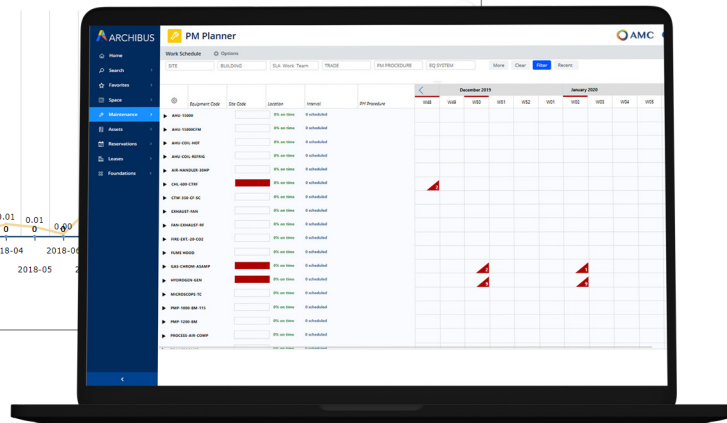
ARCHIBUS

Home
Search
Favorites
Space
Maintenance
Assets
Reservations
Leases
Foundations

PM Planner

AMC

Work Schedule    Options

SITE    BUILDING    SLA Work Team    TRADE    PM PROCEDURE    EQ SYSTEM    More    Clear    Filter    Recent

| Equipment Code | Site Date | Location | Interval | PM Procedure |
|---|---|---|---|---|
| AHU-10000 | | 0% on time | 0 scheduled | |
| AHU-10000CM | | 0% on time | 0 scheduled | |
| AHU-COIL-HOT | | 0% on time | 0 scheduled | |
| AHU-COIL-REFRIG | | 0% on time | 0 scheduled | |
| AIR-HANDLER-30HP | | 0% on time | 0 scheduled | |
| CHL-400-CTRF | | 0% on time | 0 scheduled | |
| CTW-330-CF-SC | | 0% on time | 0 scheduled | |
| EXHAUST-FAN | | 0% on time | 0 scheduled | |
| FAN-EXHAUST-RF | | 0% on time | 0 scheduled | |
| FIRE-EXT-20-CO2 | | 0% on time | 0 scheduled | |
| FUME-HOOD | | 0% on time | 0 scheduled | |
| GAS-CHROM-ASAMP | | 0% on time | 0 scheduled | |
| HYDROGEN-GEN | | 0% on time | 0 scheduled | |
| MICROSCOPE-TC | | 0% on time | 0 scheduled | |
| PMP-1000-BM-TTS | | 0% on time | 0 scheduled | |
| PMP-1200-BM | | 0% on time | 0 scheduled | |
| PROCESS-AIR-COMP | | 0% on time | 0 scheduled | |

December 2019    January 2020

W48    W49    W50    W51    W52    W01    W02    W03    W04    W05

3    2    1    1    4

0.01    0.01    0.0
2018-04    2018-05    2018-06